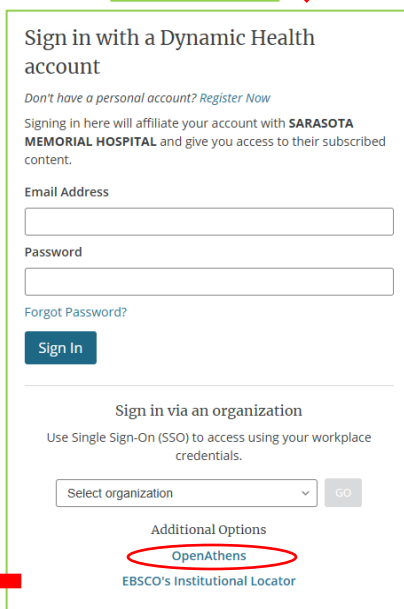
Sign in with a Dynamic Health account

Don't have a personal account? Register Now

Signing in here will affiliate your account with SARASOTA MEMORIAL HOSPITAL and give you access to their subscribed content.

Email Address

Password

Forgot Password?

Sign In

Sign in via an organization

Use Single Sign-On (SSO) to access using your workplace credentials.

Select organization

GO

Additional Options

OpenAthens

EBSCO's Institutional Locator